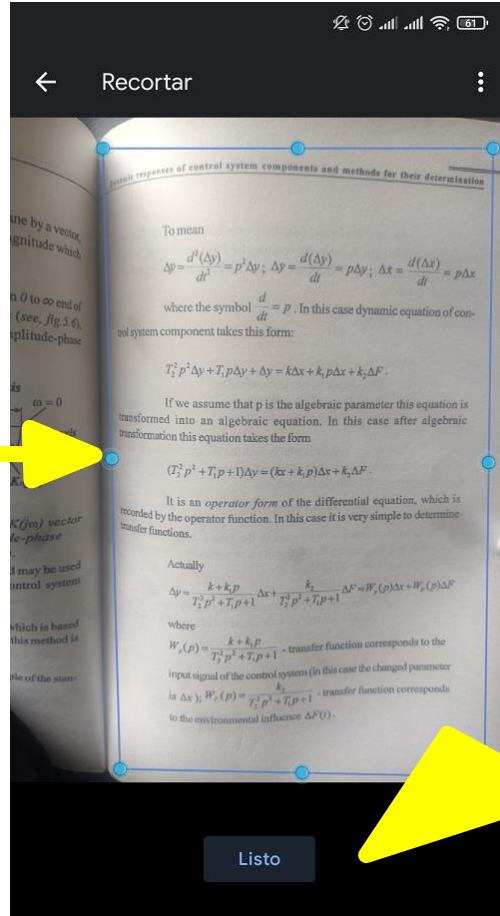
61

Recortar

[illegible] responses of control system components and methods for their determination

To mean

$\Delta y = \frac{d^2(\Delta y)}{dt^2} = p^2\Delta y$; $\Delta y = \frac{d(\Delta y)}{dt} = p\Delta y$; $\Delta x = \frac{d(\Delta x)}{dt} = p\Delta x$

where the symbol $\frac{d}{dt} = p$. In this case dynamic equation of control system component takes this form:

$T_2^2 p^2 \Delta y + T_1 p \Delta y + \Delta y = k\Delta x + k_1 p\Delta x + k_2 \Delta F$.

If we assume that p is the algebraic parameter this equation is transformed into an algebraic equation. In this case after algebraic transformation this equation takes the form

$(T_2^2 p^2 + T_1 p + 1)\Delta y = (kx + k_1 p)\Delta x + k_2 \Delta F$.

It is an operator form of the differential equation, which is recorded by the operator function. In this case it is very simple to determine transfer functions.

Actually

$\Delta y = \frac{k + k_1 p}{T_2^2 p^2 + T_1 p + 1}\Delta x + \frac{k_2}{T_2^2 p^2 + T_1 p + 1}\Delta F = W_x(p)\Delta x + W_F(p)\Delta F$

where

$W_x(p) = \frac{k + k_1 p}{T_2^2 p^2 + T_1 p + 1}$ - transfer function corresponds to the input signal of the control system (in this case the changed parameter is $\Delta x$); $W_F(p) = \frac{k_2}{T_2^2 p^2 + T_1 p + 1}$ - transfer function corresponds to the environmental influence $\Delta F(t)$.

ne by a vector, gnitude which

n 0 to ∞ end of (see, fig.5.6), plitude-phase

is

ω = 0

K(jω) vector le-phase

d may be used ontrol system

which is based this method is

ple of the stan-

Listo